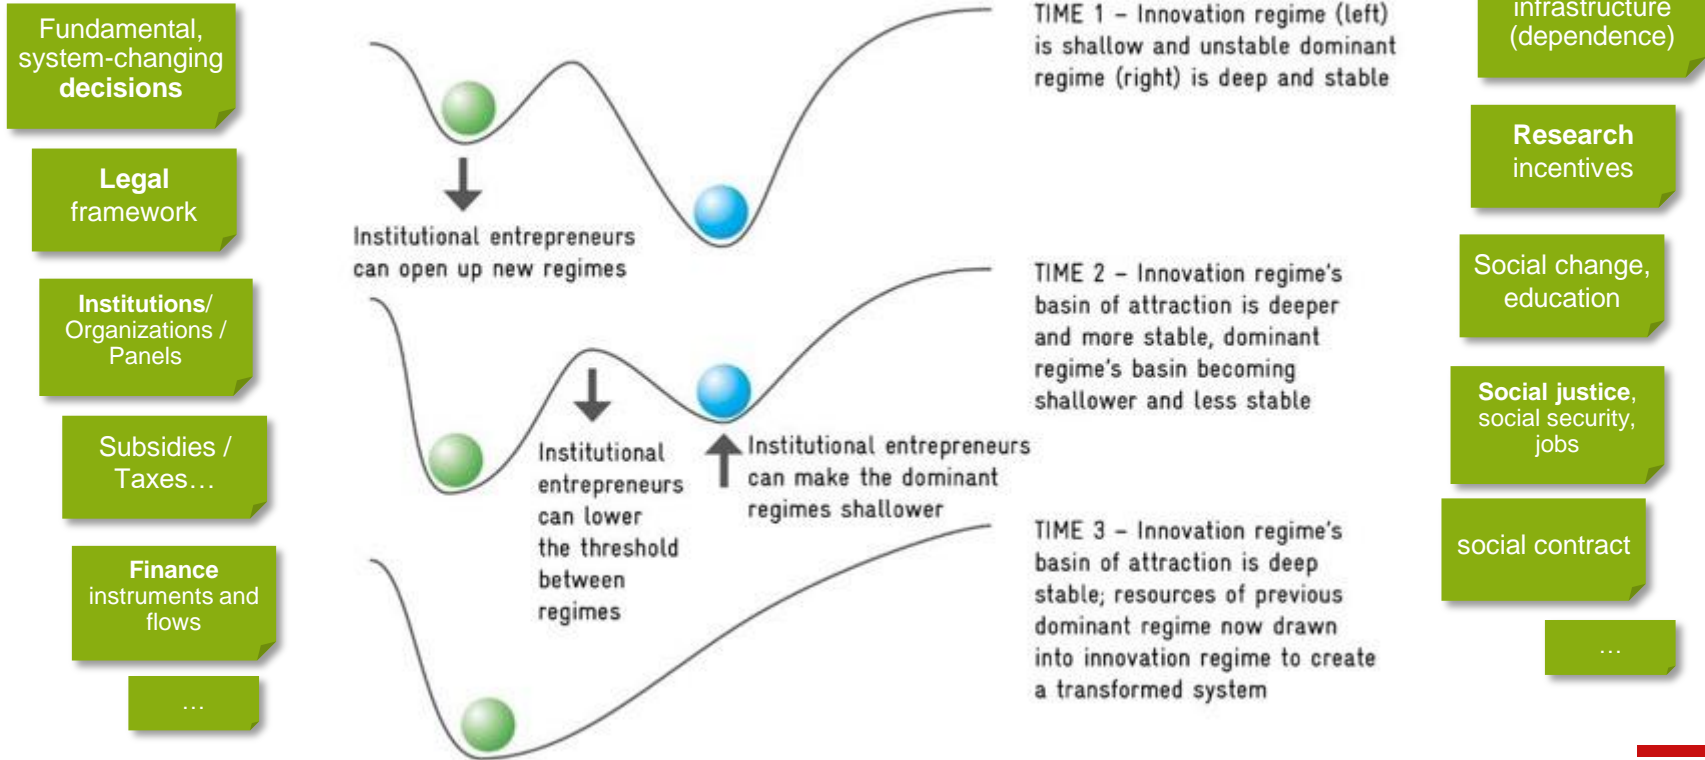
Fundamental, system-changing **decisions**

**Legal** framework

**Institutions**/ Organizations / Panels

Subsidies / Taxes…

**Finance** instruments and flows

…

Institutional entrepreneurs can open up new regimes

Institutional entrepreneurs can lower the threshold between regimes

Institutional entrepreneurs can make the dominant regimes shallower

TIME 1 – Innovation regime (left) is shallow and unstable dominant regime (right) is deep and stable

TIME 2 – Innovation regime's basin of attraction is deeper and more stable, dominant regime's basin becoming shallower and less stable

TIME 3 – Innovation regime's basin of attraction is deep stable; resources of previous dominant regime now drawn into innovation regime to create a transformed system

infrastructure (dependence)

**Research** incentives

Social change, education

**Social justice**, social security, jobs

social contract

…